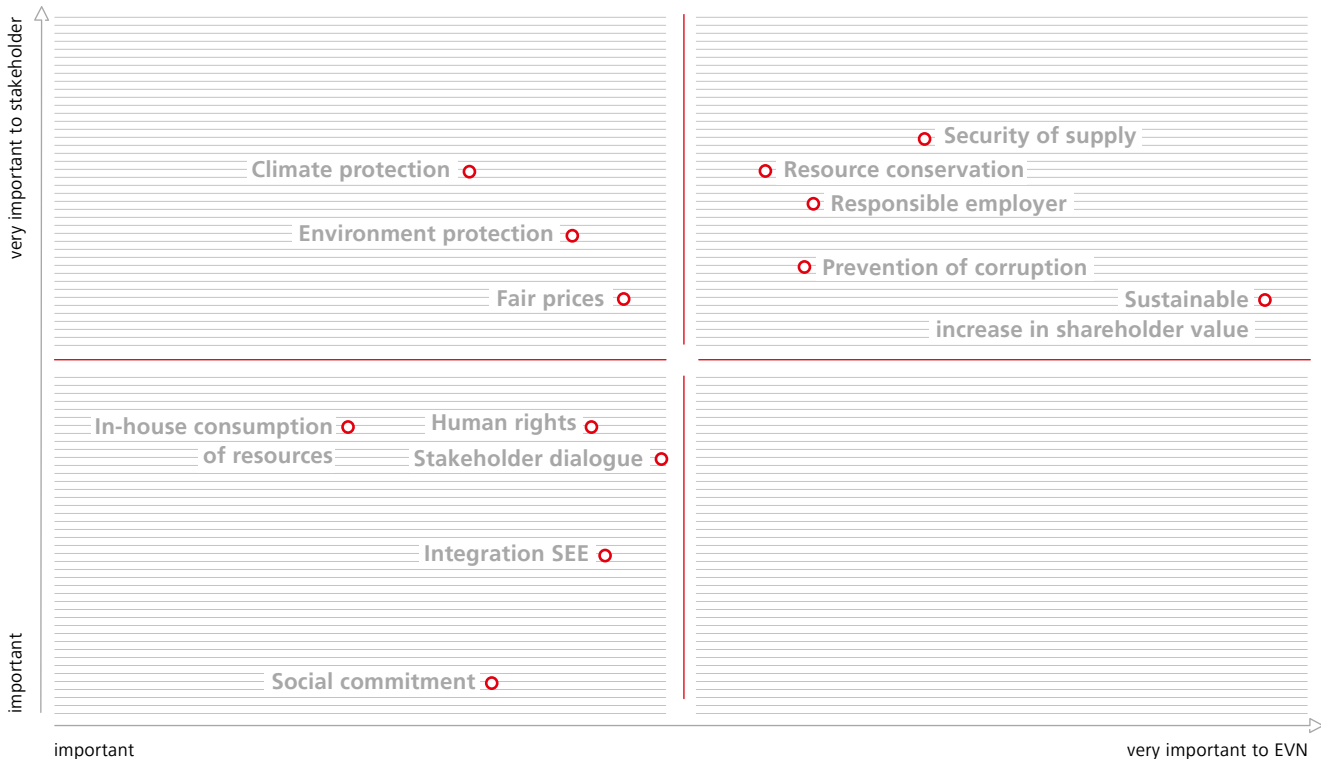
very important to stakeholder

important

Climate protection

Environment protection

Fair prices

Security of supply

Resource conservation

Responsible employer

Prevention of corruption

Sustainable increase in shareholder value

In-house consumption of resources

Human rights

Stakeholder dialogue

Integration SEE

Social commitment

important

very important to EVN